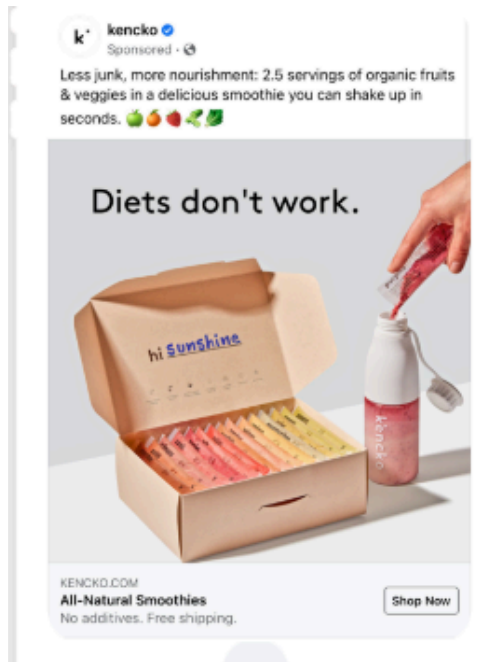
k·

kencko
Sponsored ·

Less junk, more nourishment: 2.5 servings of organic fruits & veggies in a delicious smoothie you can shake up in seconds. 🍏🍊🍎🥬🥬

Diets don't work.

hi sunshine

kencko

KENCKO.COM
All-Natural Smoothies
No additives. Free shipping.

Shop Now